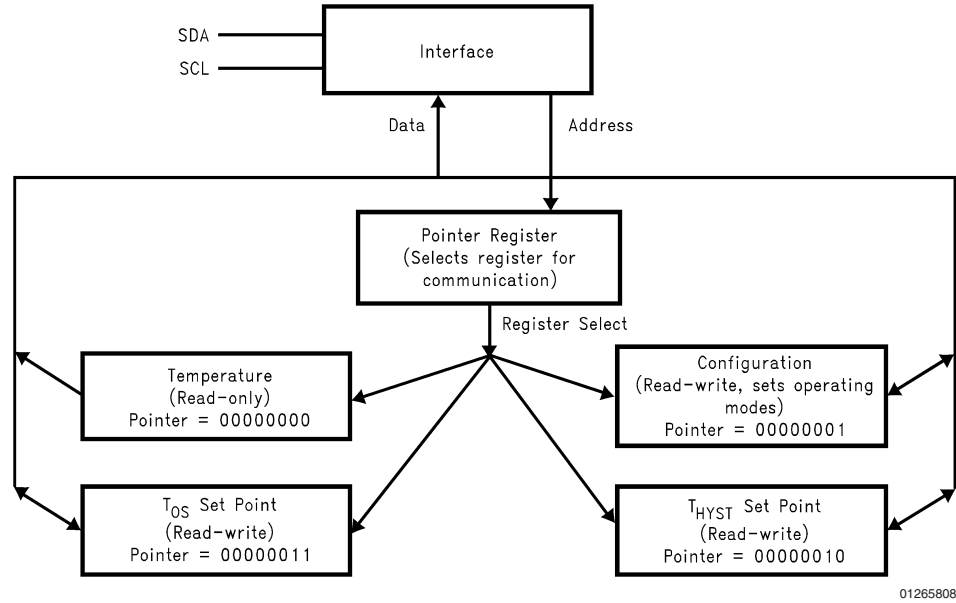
SDA

SCL

Interface

Data

Address

Pointer Register
(Selects register for communication)

Register Select

Temperature
(Read-only)
Pointer = 00000000

Configuration
(Read-write, sets operating modes)
Pointer = 00000001

$T_{OS}$ Set Point
(Read-write)
Pointer = 00000011

$T_{HYST}$ Set Point
(Read-write)
Pointer = 00000010

01265808